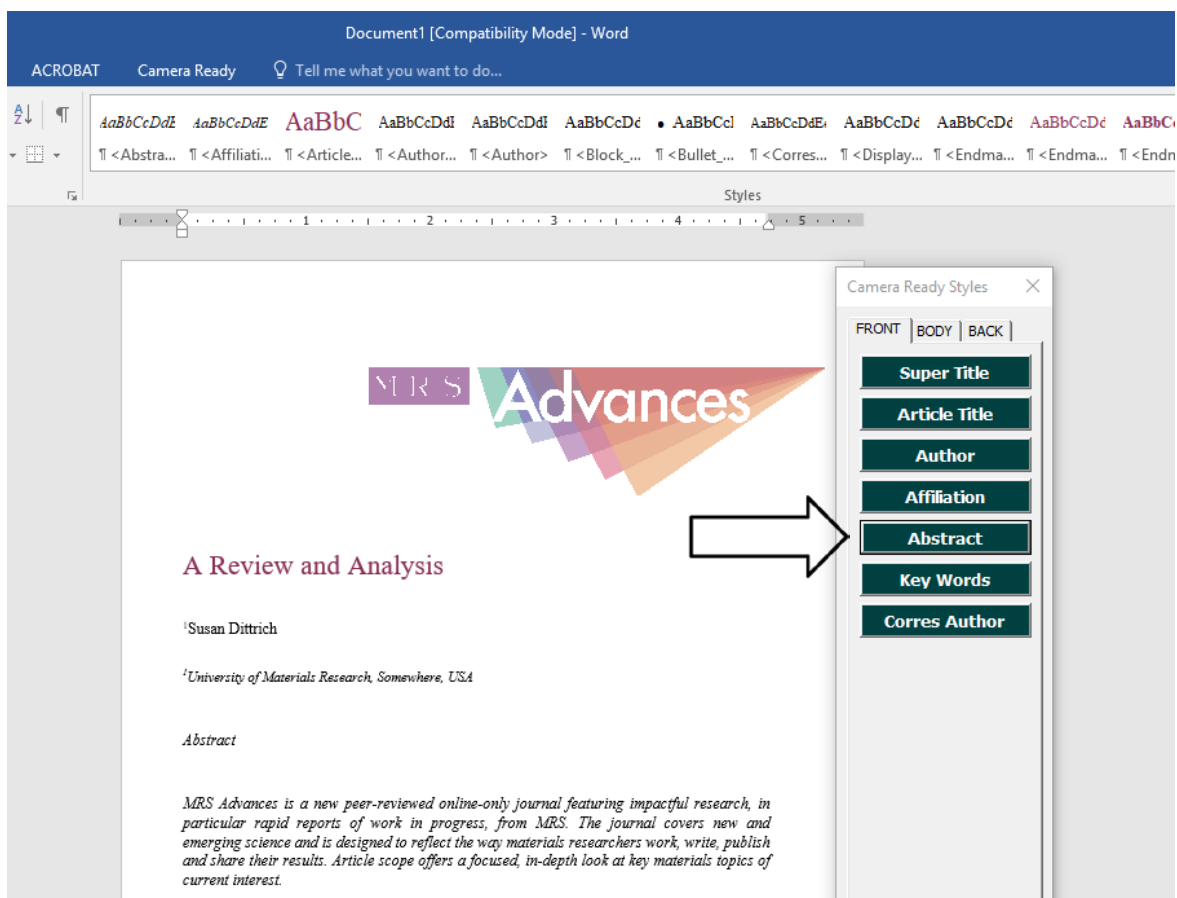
Document1 [Compatibility Mode] - Word

ACROBAT Camera Ready Tell me what you want to do...

AaBbCcDdE AaBbCcDdE AaBbC AaBbCcDdI AaBbCcDdI AaBbCcDc AaBbCcI AaBbCcDdE AaBbCcDc AaBbCcDc AaBbCcDc AaBbC

¶ <Abstra... ¶ <Affiliati... ¶ <Article... ¶ <Author... ¶ <Author> ¶ <Block_... ¶ <Bullet_... ¶ <Corres... ¶ <Display... ¶ <Endma... ¶ <Endma... ¶ <Endn

Styles

1 2 3 4 5

Camera Ready Styles

FRONT BODY BACK

Super Title

Article Title

Author

Affiliation

Abstract

Key Words

Corres Author

MRS Advances

A Review and Analysis

$^1$Susan Dittrich

$^1$University of Materials Research, Somewhere, USA

Abstract

MRS Advances is a new peer-reviewed online-only journal featuring impactful research, in particular rapid reports of work in progress, from MRS. The journal covers new and emerging science and is designed to reflect the way materials researchers work, write, publish and share their results. Article scope offers a focused, in-depth look at key materials topics of current interest.